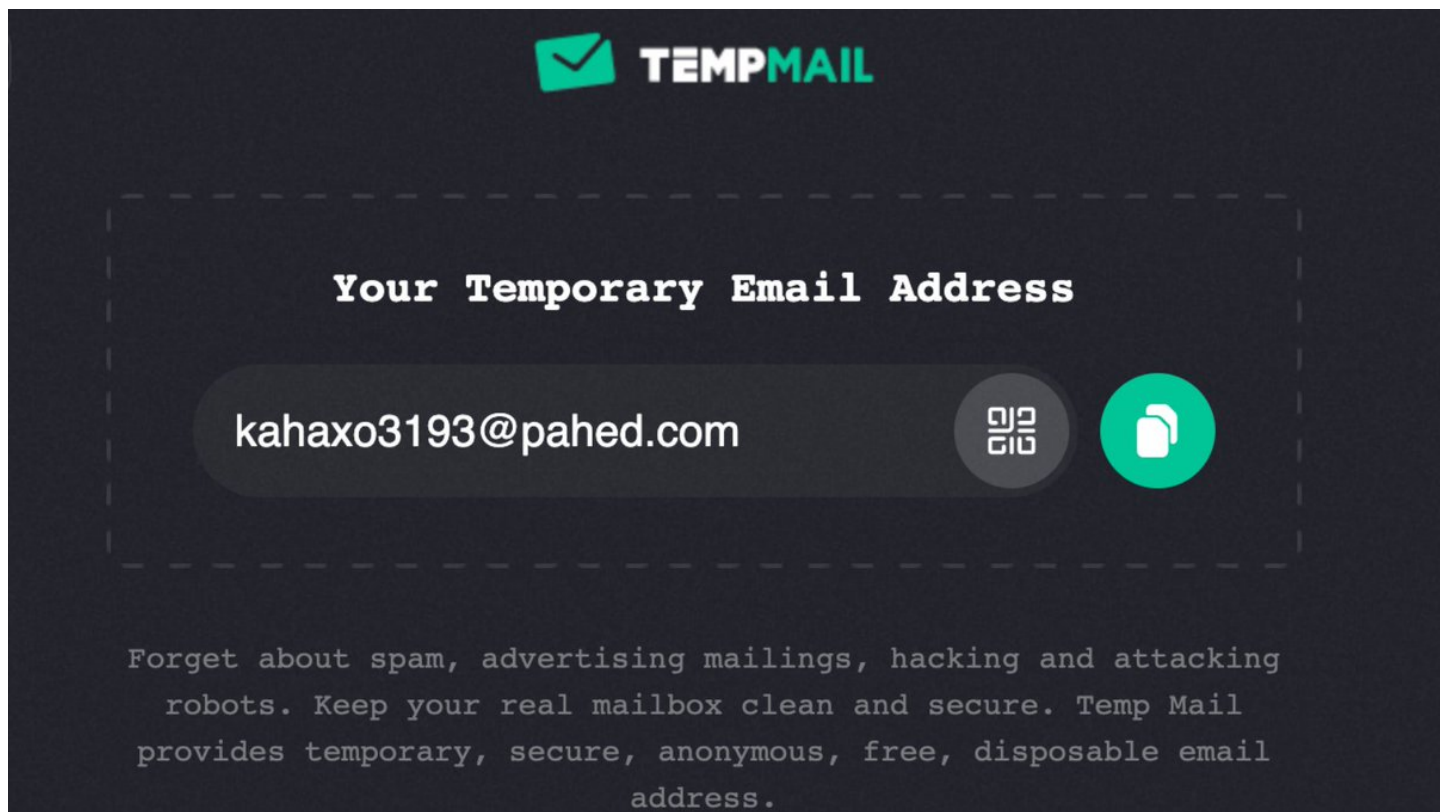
TEMPMAIL

Your Temporary Email Address

kahaxo3193@pahed.com

Forget about spam, advertising mailings, hacking and attacking robots. Keep your real mailbox clean and secure. Temp Mail provides temporary, secure, anonymous, free, disposable email address.